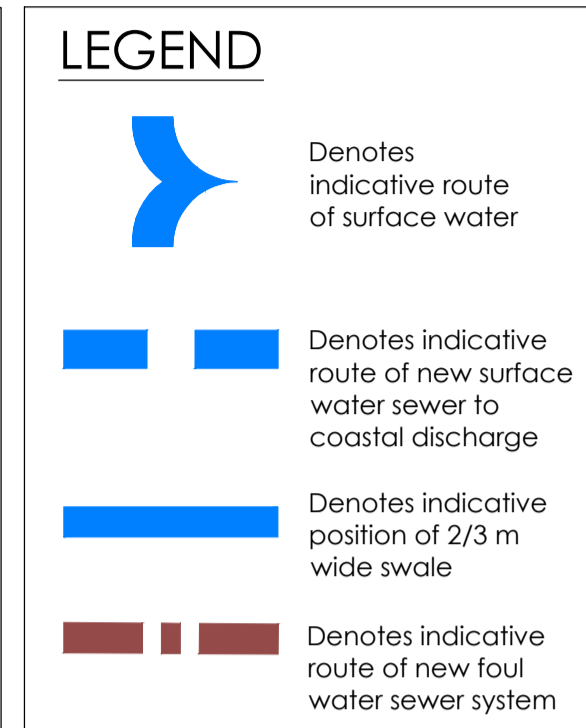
LEGEND

Denotes indicative route of surface water

Denotes indicative route of new surface water sewer to coastal discharge

Denotes indicative position of 2/3 m wide swale

Denotes indicative route of new foul water sewer system